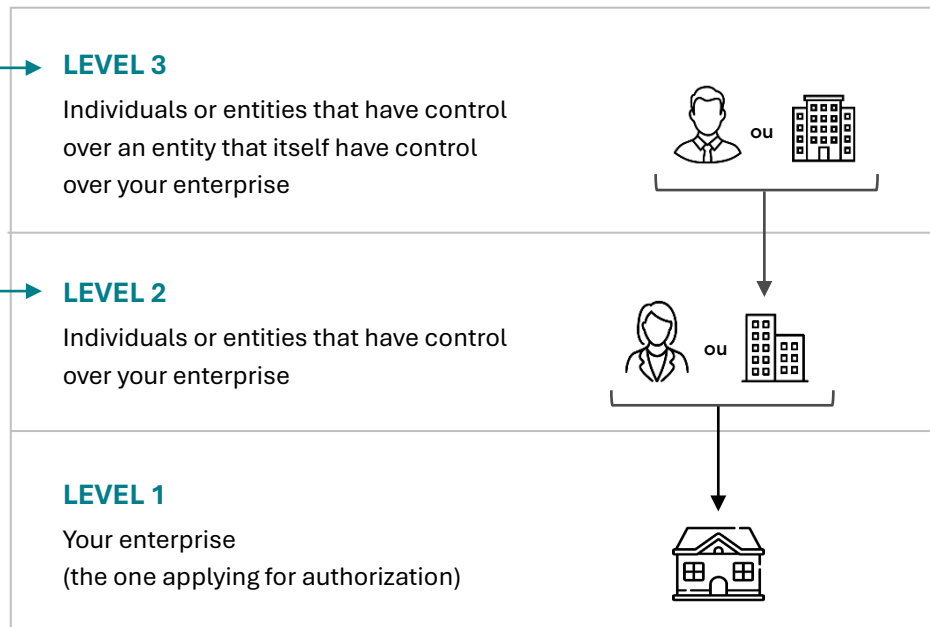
LEVEL 3

Individuals or entities that have control over an entity that itself have control over your enterprise

ou

LEVEL 2

Individuals or entities that have control over your enterprise

ou

LEVEL 1

Your enterprise
(the one applying for authorization)